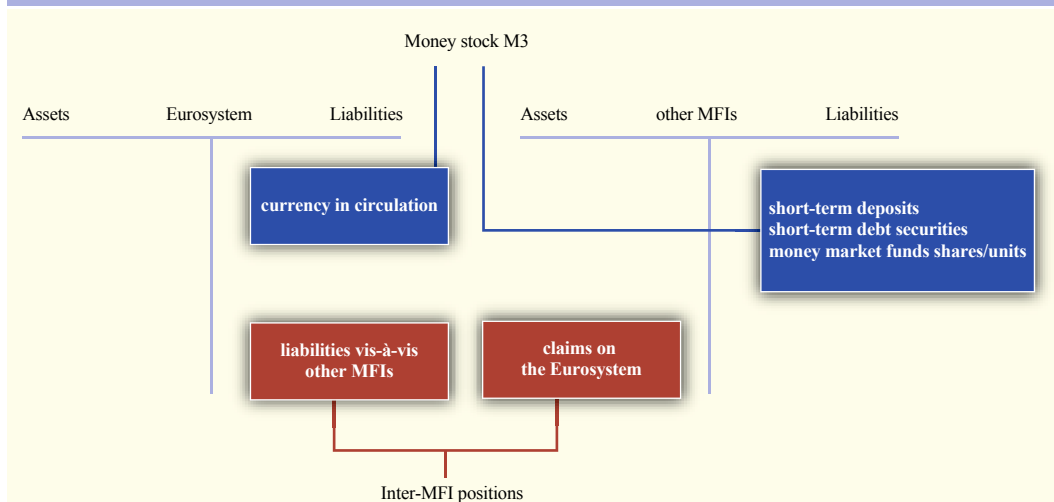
Money stock M3

Assets Eurosystem Liabilities

Assets other MFIs Liabilities

currency in circulation

short-term deposits
short-term debt securities
money market funds shares/units

liabilities vis-à-vis other MFIs

claims on the Eurosystem

Inter-MFI positions